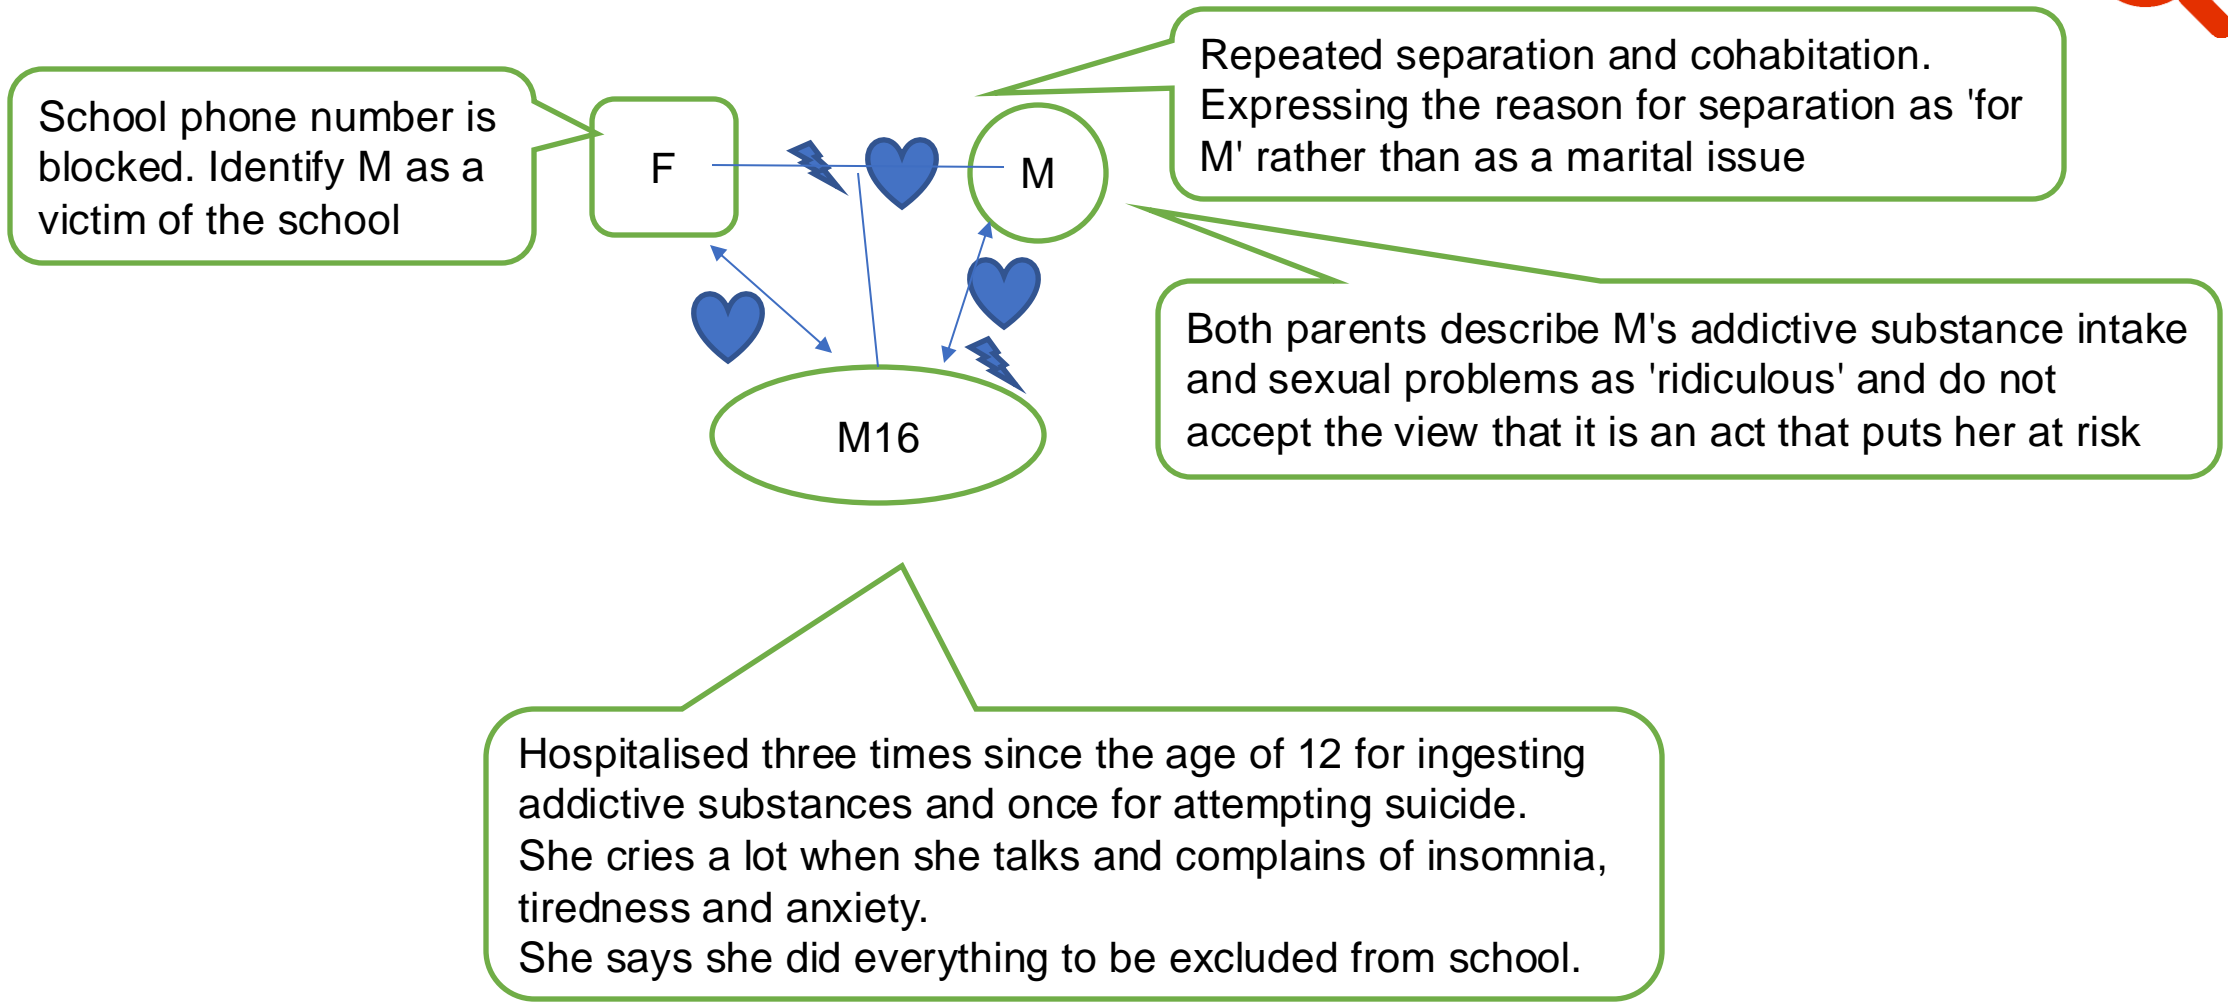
School phone number is blocked. Identify M as a victim of the school

F

M

Repeated separation and cohabitation.
Expressing the reason for separation as 'for M' rather than as a marital issue

M16

Both parents describe M's addictive substance intake and sexual problems as 'ridiculous' and do not accept the view that it is an act that puts her at risk

Hospitalised three times since the age of 12 for ingesting addictive substances and once for attempting suicide.
She cries a lot when she talks and complains of insomnia, tiredness and anxiety.
She says she did everything to be excluded from school.